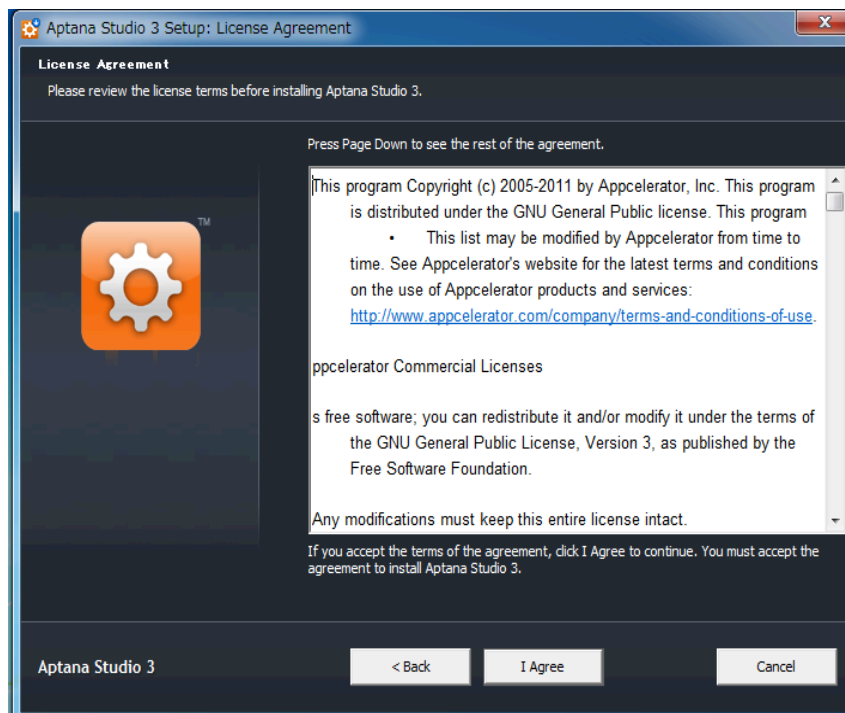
Aptana Studio 3 Setup: License Agreement

License Agreement

Please review the license terms before installing Aptana Studio 3.

TM

Press Page Down to see the rest of the agreement.

This program Copyright (c) 2005-2011 by Appcelerator, Inc. This program is distributed under the GNU General Public license. This program

• This list may be modified by Appcelerator from time to time. See Appcelerator's website for the latest terms and conditions on the use of Appcelerator products and services: http://www.appcelerator.com/company/terms-and-conditions-of-use.

ppcelerator Commercial Licenses

s free software; you can redistribute it and/or modify it under the terms of the GNU General Public License, Version 3, as published by the Free Software Foundation.

Any modifications must keep this entire license intact.

If you accept the terms of the agreement, click I Agree to continue. You must accept the agreement to install Aptana Studio 3.

Aptana Studio 3

< Back

I Agree

Cancel